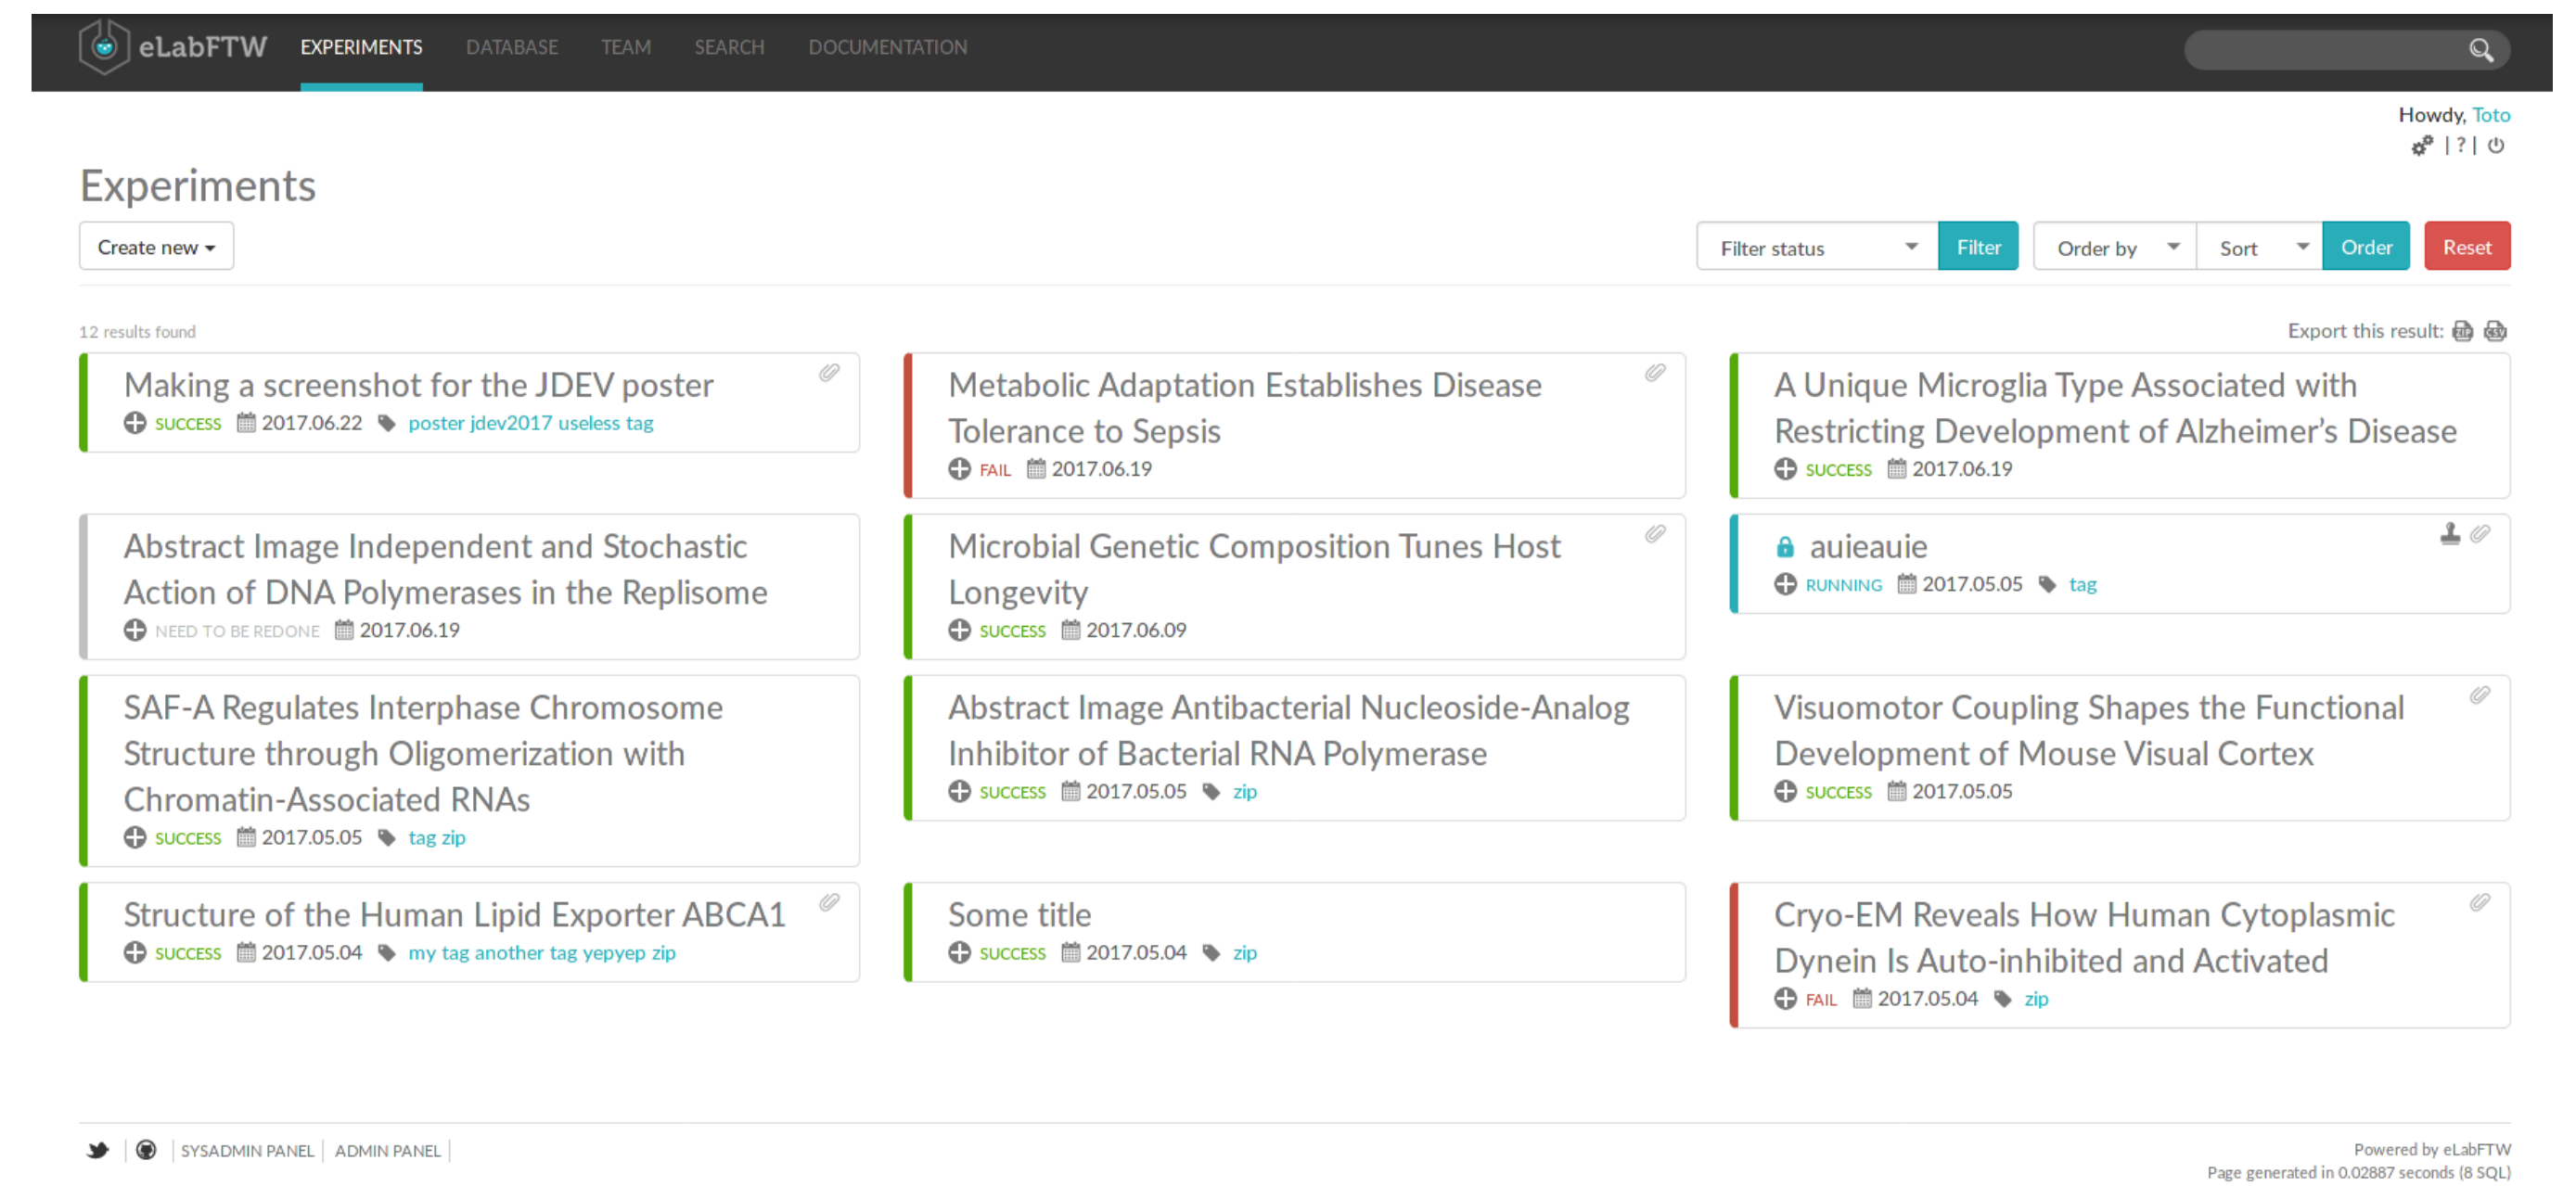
eLabFTW EXPERIMENTS DATABASE TEAM SEARCH DOCUMENTATION

Howdy, Toto
| ? |

Experiments

Create new

Filter status Filter Order by Sort Order Reset

12 results found

Export this result:

Making a screenshot for the JDEV poster
SUCCESS 2017.06.22 poster jdev2017 useless tag

Metabolic Adaptation Establishes Disease Tolerance to Sepsis
FAIL 2017.06.19

A Unique Microglia Type Associated with Restricting Development of Alzheimer's Disease
SUCCESS 2017.06.19

Abstract Image Independent and Stochastic Action of DNA Polymerases in the Replisome
NEED TO BE REDONE 2017.06.19

Microbial Genetic Composition Tunes Host Longevity
SUCCESS 2017.06.09

auieauie
RUNNING 2017.05.05 tag

SAF-A Regulates Interphase Chromosome Structure through Oligomerization with Chromatin-Associated RNAs
SUCCESS 2017.05.05 tag zip

Abstract Image Antibacterial Nucleoside-Analog Inhibitor of Bacterial RNA Polymerase
SUCCESS 2017.05.05 zip

Visuomotor Coupling Shapes the Functional Development of Mouse Visual Cortex
SUCCESS 2017.05.05

Structure of the Human Lipid Exporter ABCA1
SUCCESS 2017.05.04 my tag another tag yepyep zip

Some title
SUCCESS 2017.05.04 zip

Cryo-EM Reveals How Human Cytoplasmic Dynein Is Auto-inhibited and Activated
FAIL 2017.05.04 zip

SYSADMIN PANEL | ADMIN PANEL |

Powered by eLabFTW
Page generated in 0.02887 seconds (8 SQL)